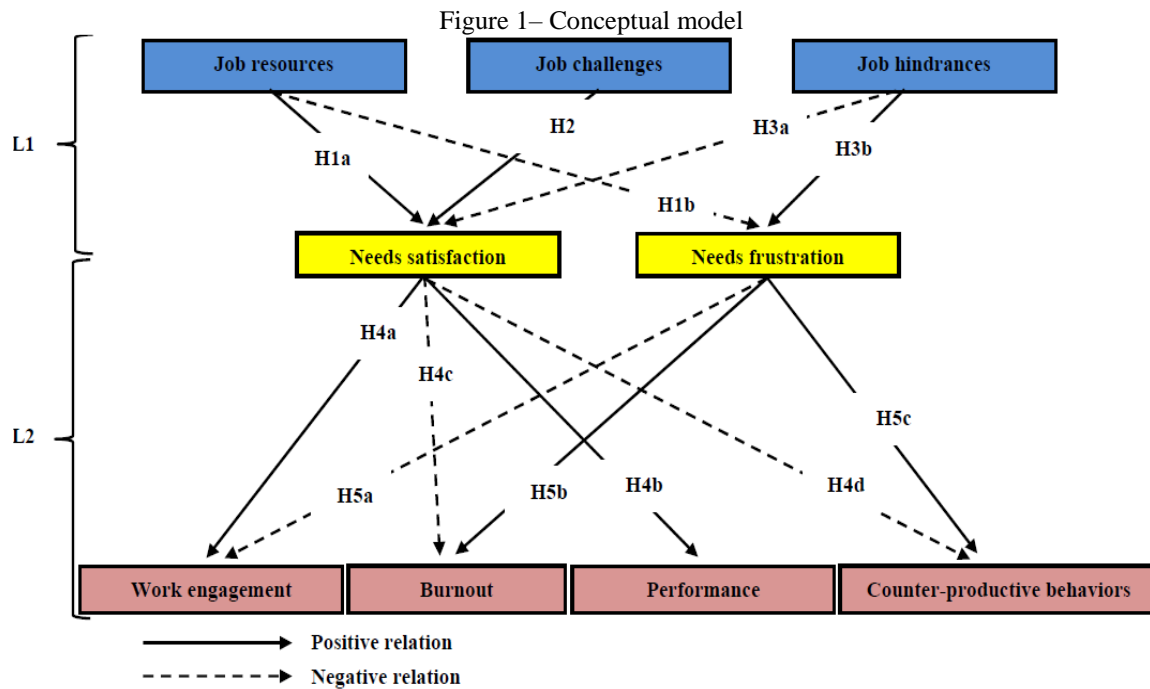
Figure 1– Conceptual model

Job resources

Job challenges

Job hindrances

L1

H1a

H2

H3a

H3b

H1b

Needs satisfaction

Needs frustration

H4a

H4c

H5c

L2

H5a

H5b

H4b

H4d

Work engagement

Burnout

Performance

Counter-productive behaviors

Positive relation

Negative relation